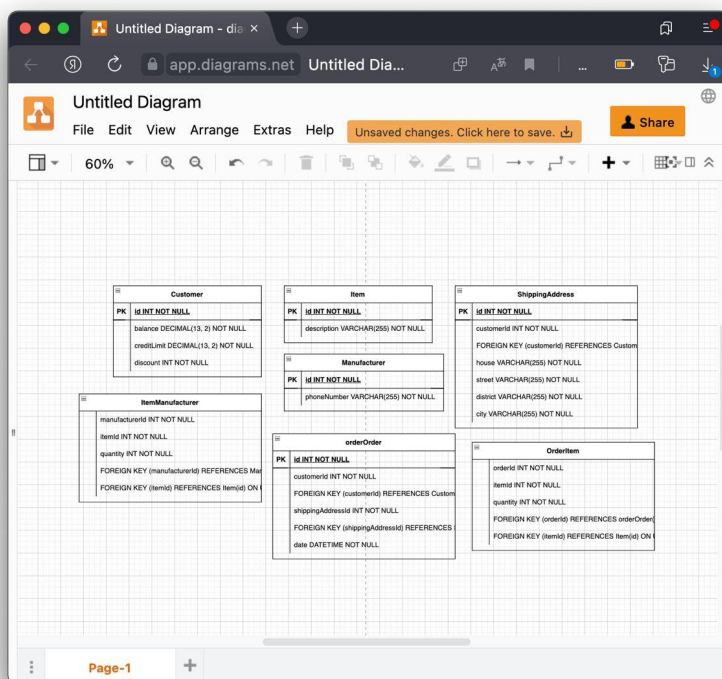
Untitled Diagram - dia ×

app.diagrams.net Untitled Dia...

Untitled Diagram

File Edit View Arrange Extras Help Unsaved changes. Click here to save.

Share

60%

Customer
PK id INT NOT NULL
balance DECIMAL(13, 2) NOT NULL
creditLimit DECIMAL(13, 2) NOT NULL
discount INT NOT NULL

Item
PK id INT NOT NULL
description VARCHAR(255) NOT NULL

Manufacturer
PK id INT NOT NULL
phoneNumber VARCHAR(255) NOT NULL

ShippingAddress
PK id INT NOT NULL
customerId INT NOT NULL
FOREIGN KEY (customerId) REFERENCES Custom
house VARCHAR(255) NOT NULL
street VARCHAR(255) NOT NULL
district VARCHAR(255) NOT NULL
city VARCHAR(255) NOT NULL

ItemManufacturer
manufacturerId INT NOT NULL
itemId INT NOT NULL
quantity INT NOT NULL
FOREIGN KEY (manufacturerId) REFERENCES Man
FOREIGN KEY (itemId) REFERENCES Item(id) ON

orderOrder
PK id INT NOT NULL
customerId INT NOT NULL
FOREIGN KEY (customerId) REFERENCES Custom
shippingAddressId INT NOT NULL
FOREIGN KEY (shippingAddressId) REFERENCES
date DATETIME NOT NULL

OrderItem
orderId INT NOT NULL
itemId INT NOT NULL
quantity INT NOT NULL
FOREIGN KEY (orderId) REFERENCES orderOrder(
FOREIGN KEY (itemId) REFERENCES Item(id) ON

Page-1